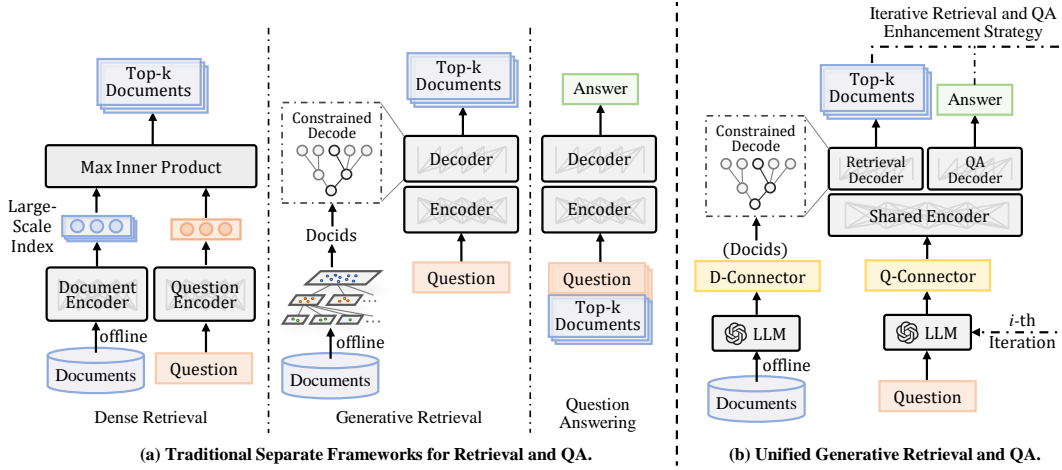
Top-k Documents

Max Inner Product

Large-Scale Index

Document Encoder

Question Encoder

offline

Documents

Question

Dense Retrieval

Constrained Decode

Docids

Top-k Documents

Decoder

Encoder

Question

offline

Documents

Generative Retrieval

Answer

Decoder

Encoder

Question

Top-k Documents

Question Answering

(a) Traditional Separate Frameworks for Retrieval and QA.

Iterative Retrieval and QA Enhancement Strategy

Top-k Documents

Answer

Constrained Decode

Retrieval Decoder

QA Decoder

Shared Encoder

(Docids)

D-Connector

Q-Connector

LLM

LLM

offline

Documents

$i$-th Iteration

Question

(b) Unified Generative Retrieval and QA.